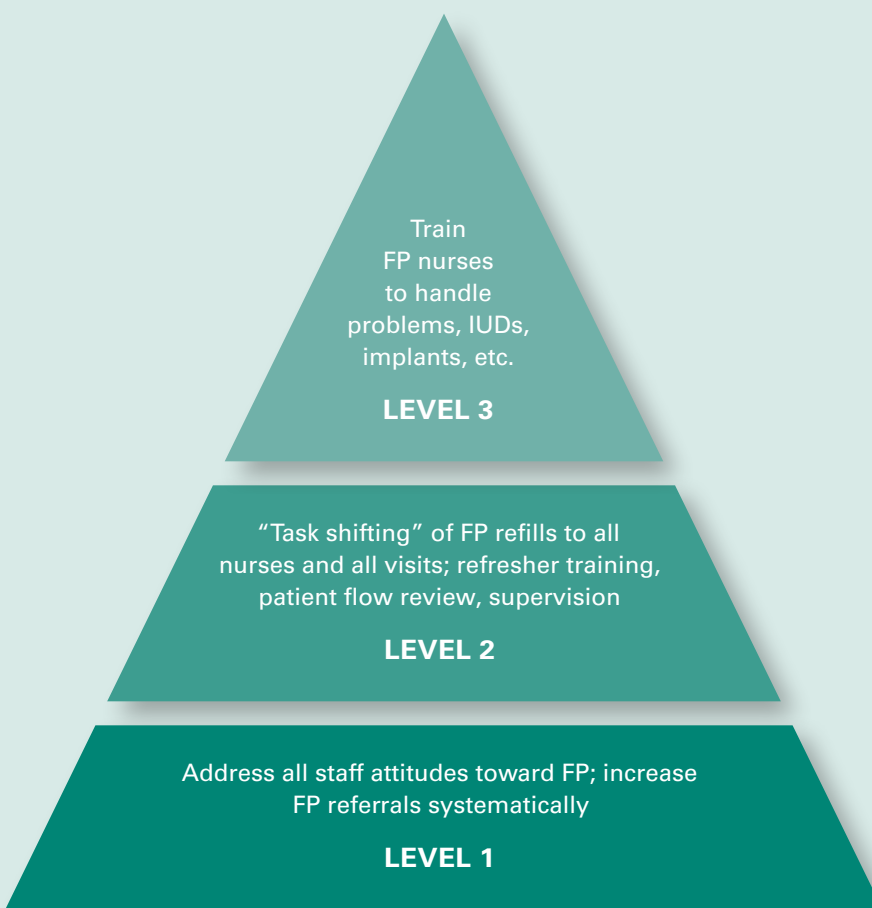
Train FP nurses to handle problems, IUDs, implants, etc.

LEVEL 3

“Task shifting” of FP refills to all nurses and all visits; refresher training, patient flow review, supervision

LEVEL 2

Address all staff attitudes toward FP; increase FP referrals systematically

LEVEL 1